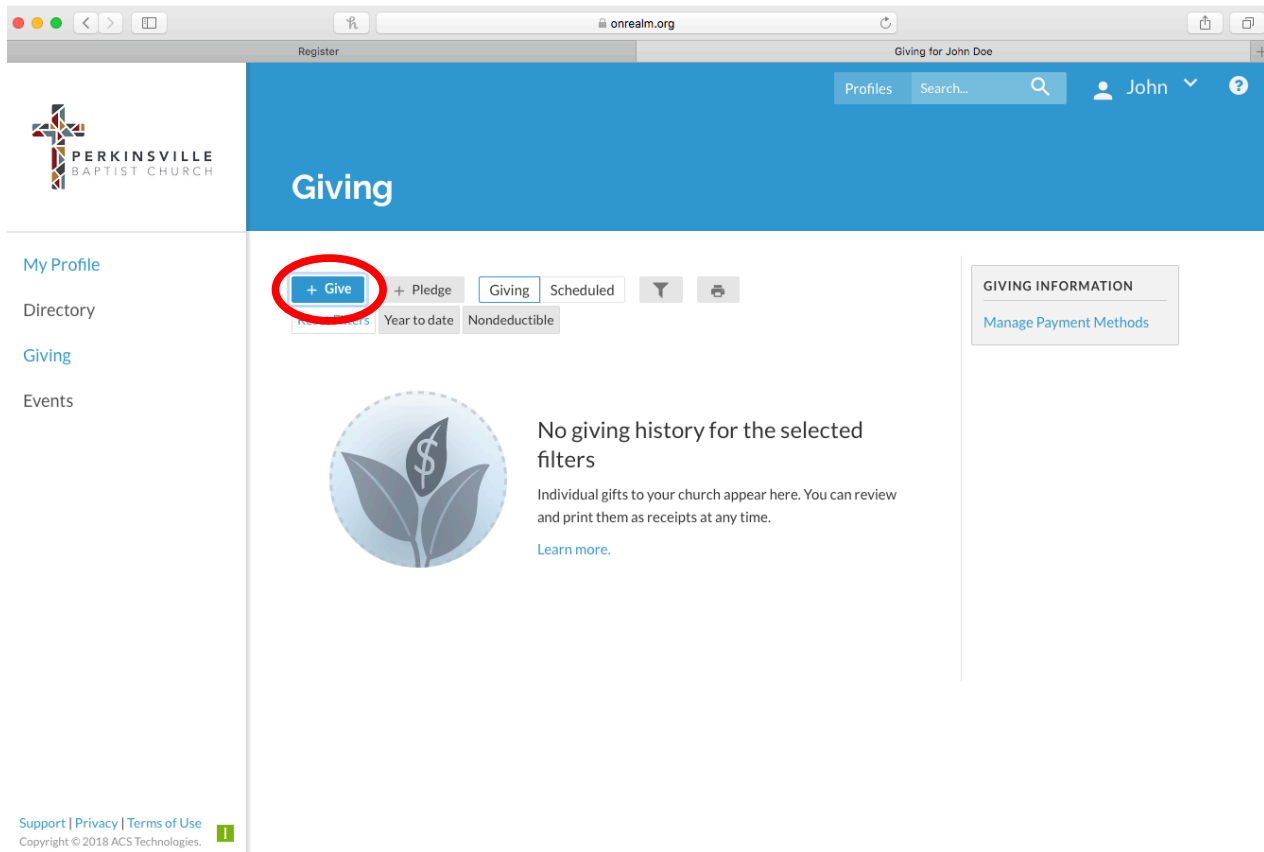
onrealm.org

Register

Giving for John Doe

Profiles Search...

John

PERKINSVILLE
BAPTIST CHURCH

Giving

My Profile

Directory

Giving

Events

+ Give

+ Pledge

Giving

Scheduled

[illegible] Filters

Year to date

Nondeductible

GIVING INFORMATION

Manage Payment Methods

No giving history for the selected filters

Individual gifts to your church appear here. You can review and print them as receipts at any time.

Learn more.

Support | Privacy | Terms of Use

Copyright © 2018 ACS Technologies.